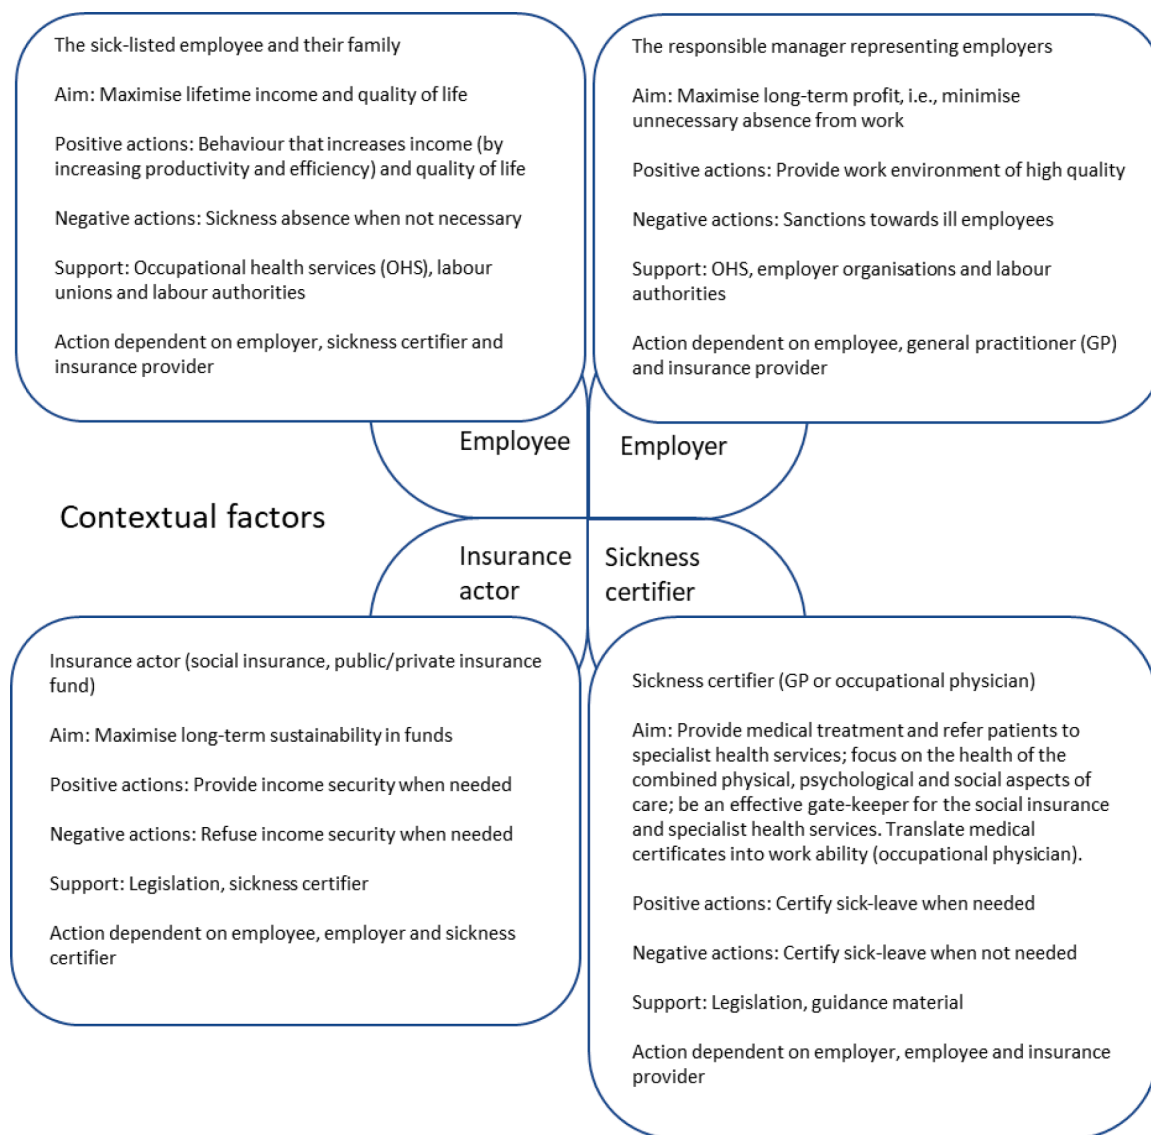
The sick-listed employee and their family

Aim: Maximise lifetime income and quality of life

Positive actions: Behaviour that increases income (by increasing productivity and efficiency) and quality of life

Negative actions: Sickness absence when not necessary

Support: Occupational health services (OHS), labour unions and labour authorities

Action dependent on employer, sickness certifier and insurance provider

The responsible manager representing employers

Aim: Maximise long-term profit, i.e., minimise unnecessary absence from work

Positive actions: Provide work environment of high quality

Negative actions: Sanctions towards ill employees

Support: OHS, employer organisations and labour authorities

Action dependent on employee, general practitioner (GP) and insurance provider

Employee

Employer

Contextual factors

Insurance actor

Sickness certifier

Insurance actor (social insurance, public/private insurance fund)

Aim: Maximise long-term sustainability in funds

Positive actions: Provide income security when needed

Negative actions: Refuse income security when needed

Support: Legislation, sickness certifier

Action dependent on employee, employer and sickness certifier

Sickness certifier (GP or occupational physician)

Aim: Provide medical treatment and refer patients to specialist health services; focus on the health of the combined physical, psychological and social aspects of care; be an effective gate-keeper for the social insurance and specialist health services. Translate medical certificates into work ability (occupational physician).

Positive actions: Certify sick-leave when needed

Negative actions: Certify sick-leave when not needed

Support: Legislation, guidance material

Action dependent on employer, employee and insurance provider